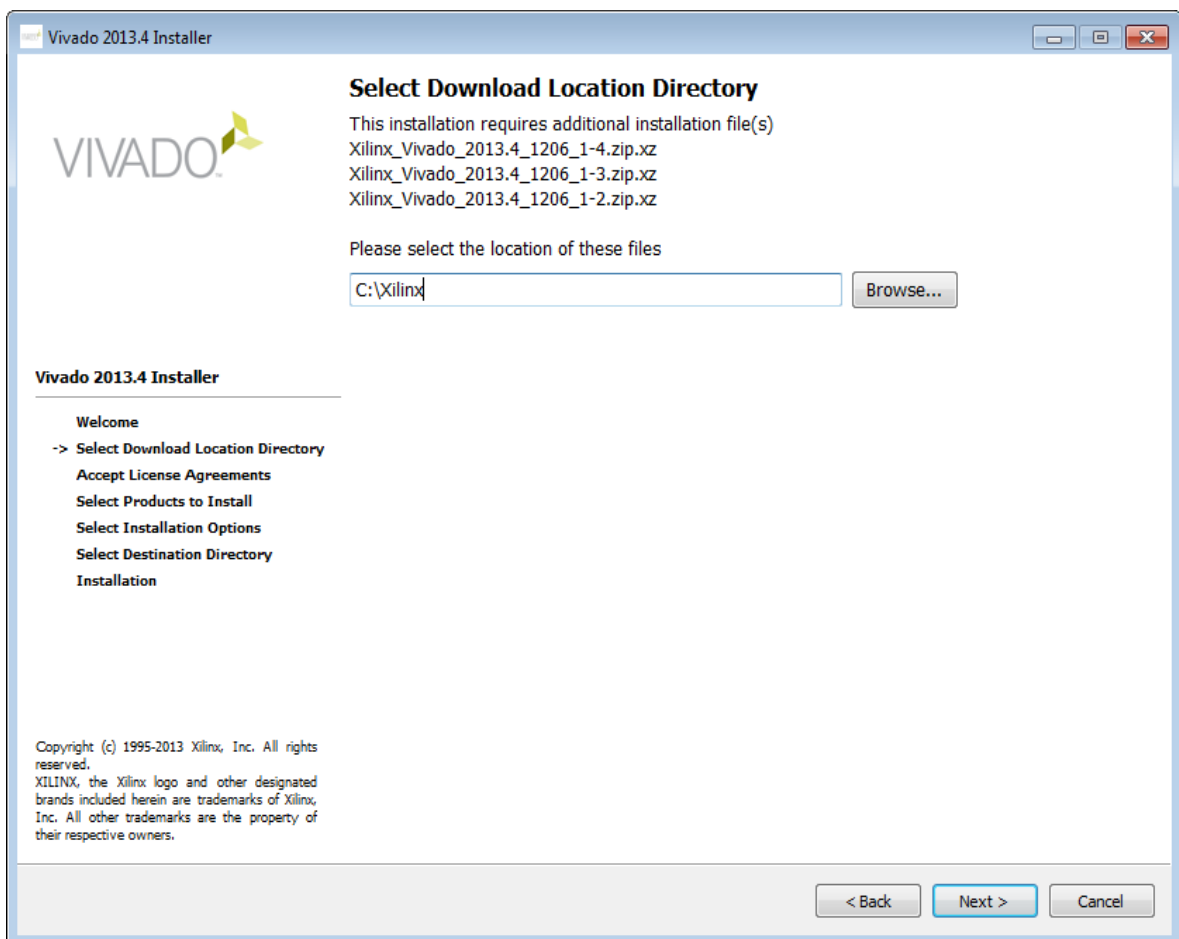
Vivado 2013.4 Installer

VIVADO

Select Download Location Directory

This installation requires additional installation file(s)
Xilinx_Vivado_2013.4_1206_1-4.zip.xz
Xilinx_Vivado_2013.4_1206_1-3.zip.xz
Xilinx_Vivado_2013.4_1206_1-2.zip.xz

Please select the location of these files

C:\Xilinx

Browse...

Vivado 2013.4 Installer

Welcome
-> Select Download Location Directory
Accept License Agreements
Select Products to Install
Select Installation Options
Select Destination Directory
Installation

Copyright (c) 1995-2013 Xilinx, Inc. All rights reserved.
XILINX, the Xilinx logo and other designated brands included herein are trademarks of Xilinx, Inc. All other trademarks are the property of their respective owners.

< Back
Next >
Cancel